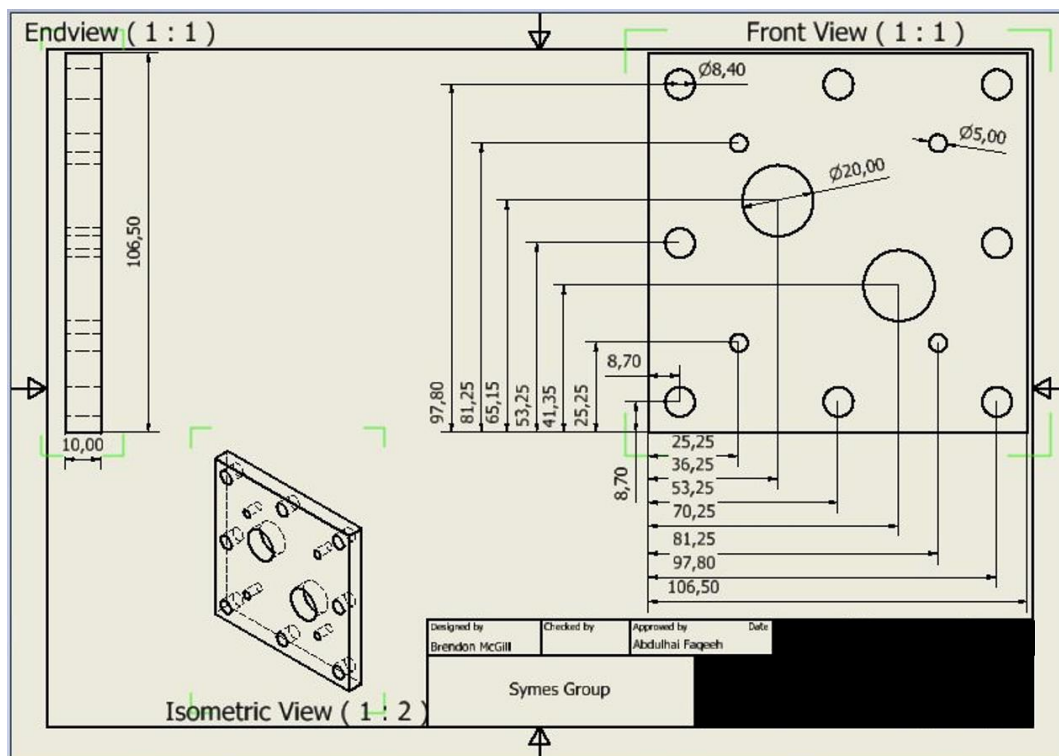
Endview ( 1 : 1 )

Front View ( 1 : 1 )

106,50

10,00

Ø8,40

Ø5,00

Ø20,00

97,80
81,25
65,15
53,25
41,35
25,25
8,70
8,70

25,25
36,25
53,25
70,25
81,25
97,80
106,50

| Designed by | Checked by | Approved by | Date |
|---|---|---|---|
| Brendon McGill | | Abdulhai Faqeeh | |

Symes Group

Isometric View ( 1 : 2 )